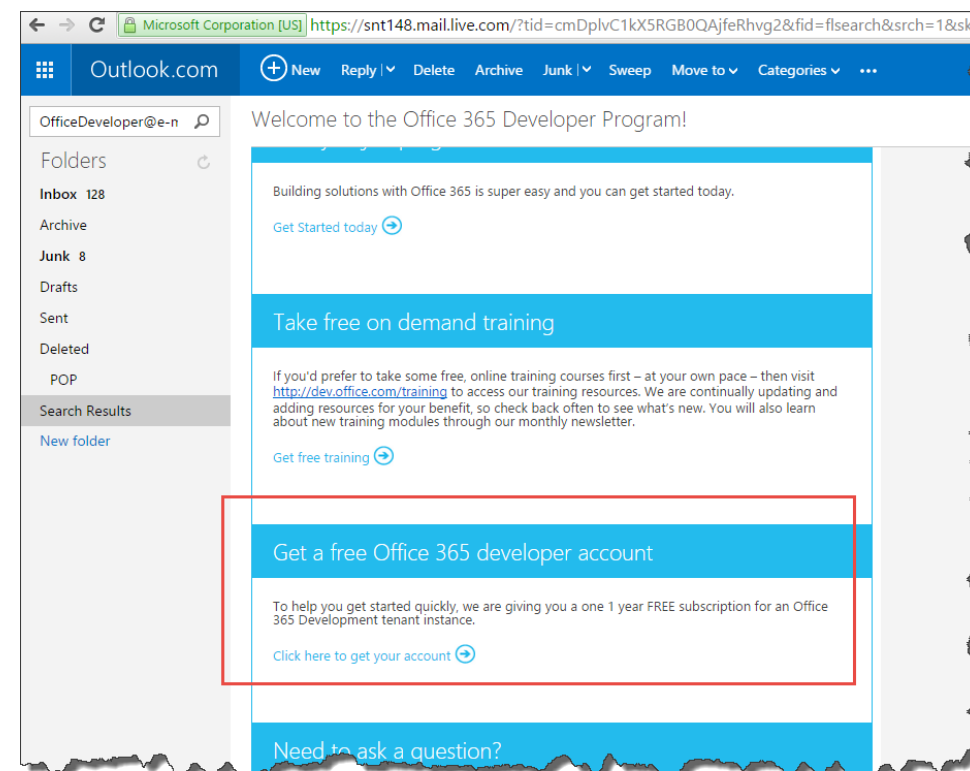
Microsoft Corporation [US] https://snt148.mail.live.com/?tid=cmDplvC1kX5RGB0QAjfeRhvg2&fid=flsearch&srch=1&sk

Outlook.com

New Reply Delete Archive Junk Sweep Move to Categories •••

OfficeDeveloper@e-n

Folders

Inbox 128

Archive

Junk 8

Drafts

Sent

Deleted

POP

Search Results

New folder

Welcome to the Office 365 Developer Program!

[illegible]

Building solutions with Office 365 is super easy and you can get started today.

Get Started today

Take free on demand training

If you'd prefer to take some free, online training courses first – at your own pace – then visit http://dev.office.com/training to access our training resources. We are continually updating and adding resources for your benefit, so check back often to see what's new. You will also learn about new training modules through our monthly newsletter.

Get free training

Get a free Office 365 developer account

To help you get started quickly, we are giving you a one 1 year FREE subscription for an Office 365 Development tenant instance.

Click here to get your account

Need to ask a question?